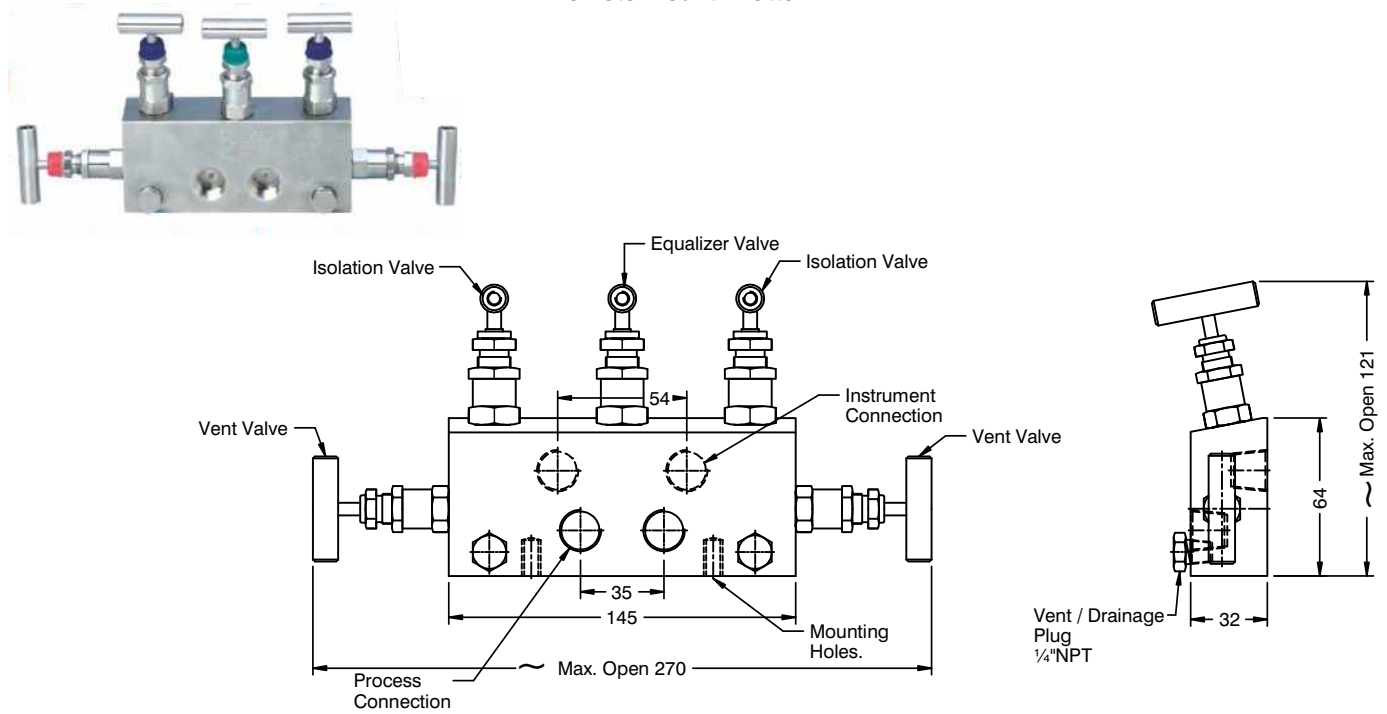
Equalizer Valve
Isolation Valve
Isolation Valve
54
Instrument Connection
Vent Valve
Vent Valve
35
145
Mounting Holes.
~ Max. Open 270
Process Connection
~ Max. Open 121
64
32
Vent / Drainage Plug ¼"NPT